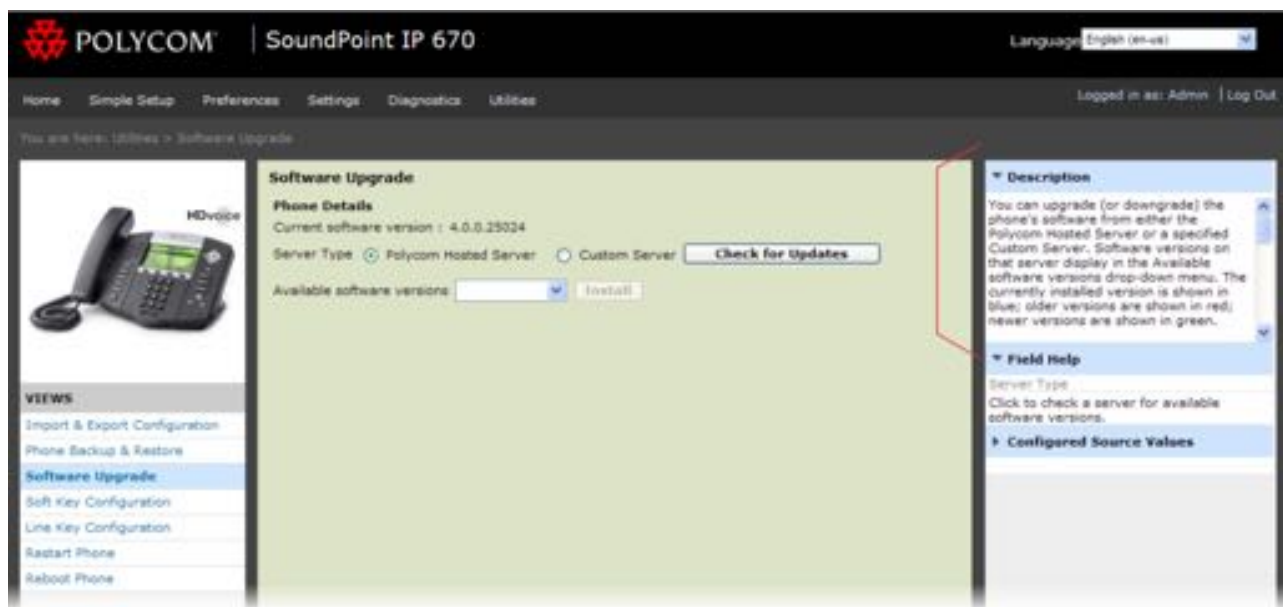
POLYCOM | SoundPoint IP 670

Language English (en-us)

Home Simple Setup Preferences Settings Diagnostics Utilities

Logged in as: Admin | Log Out

You are here: Utilities > Software Upgrade

HDvoice

VIEWS

Import & Export Configuration

Phone Backup & Restore

Software Upgrade

Soft Key Configuration

Line Key Configuration

Restart Phone

Reboot Phone

Software Upgrade

Phone Details

Current software version : 4.0.0.25024

Server Type Polycom Hosted Server Custom Server Check for Updates

Available software versions Install

▼ Description

You can upgrade (or downgrade) the phone's software from either the Polycom Hosted Server or a specified Custom Server. Software versions on that server display in the Available software versions drop-down menu. The currently installed version is shown in blue; older versions are shown in red; newer versions are shown in green.

▼ Field Help

Server Type

Click to check a server for available software versions.

▶ Configured Source Values